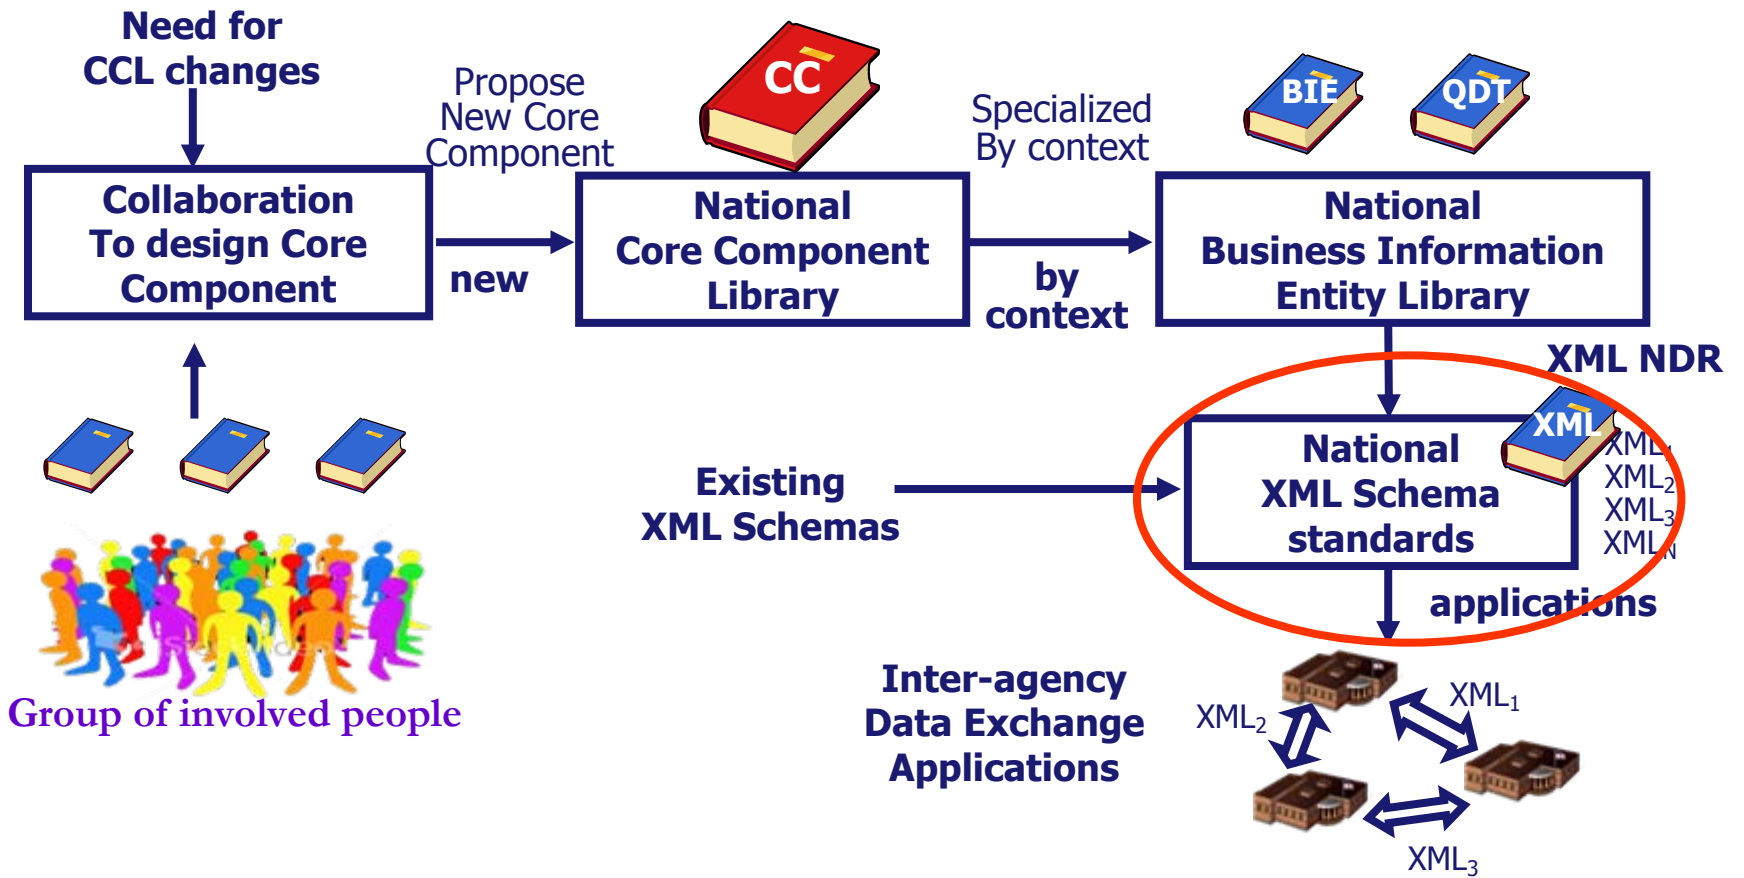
Need for CCL changes

Propose New Core Component

CC

Specialized By context

BIE

QDT

Collaboration To design Core Component

new

National Core Component Library

by context

National Business Information Entity Library

XML NDR

XML

National XML Schema standards

$XML_1$
$XML_2$
$XML_3$
$XML_N$

Existing XML Schemas

applications

Group of involved people

Inter-agency Data Exchange Applications

$XML_2$

$XML_1$

$XML_3$